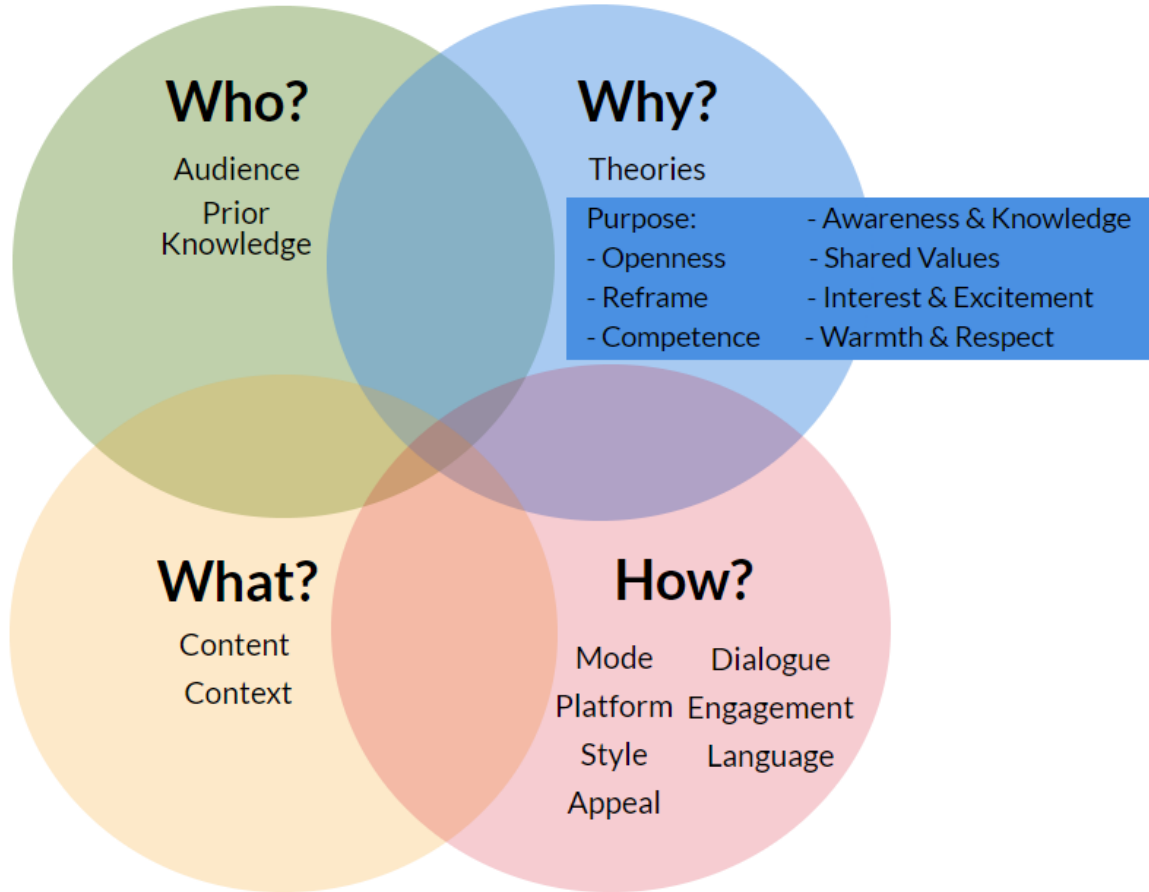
Who?
Audience
Prior Knowledge

Why?
Theories

Purpose:
- Openness
- Reframe
- Competence

- Awareness & Knowledge
- Shared Values
- Interest & Excitement
- Warmth & Respect

What?
Content
Context

How?
Mode
Platform
Style
Appeal

Dialogue
Engagement
Language